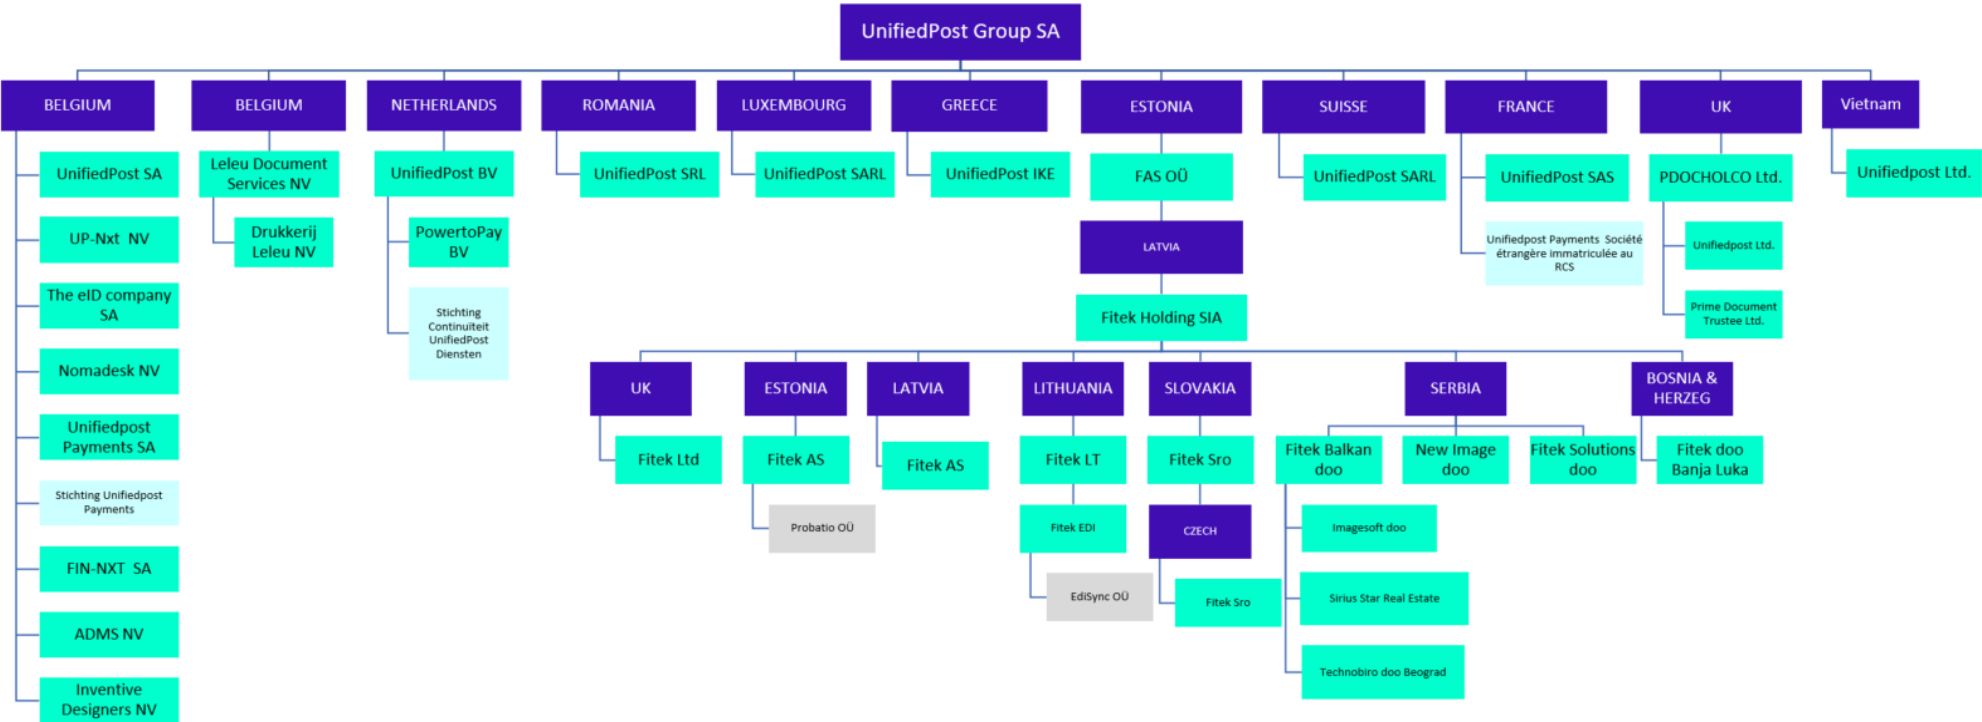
UnifiedPost Group SA

BELGIUM

UnifiedPost SA

UP-Nxt NV

The eID company SA

Nomadesk NV

Unifiedpost Payments SA

Stichting Unifiedpost Payments

FIN-NXT SA

ADMS NV

Inventive Designers NV

BELGIUM

Leleu Document Services NV

Drukkerij Leleu NV

NETHERLANDS

UnifiedPost BV

PowertoPay BV

Stichting Continuiteit UnifiedPost Diensten

ROMANIA

UnifiedPost SRL

LUXEMBOURG

UnifiedPost SARL

GREECE

UnifiedPost IKE

ESTONIA

FAS OÜ

LATVIA

Fitek Holding SIA

UK

Fitek Ltd

ESTONIA

Fitek AS

Probatio OÜ

LATVIA

Fitek AS

LITHUANIA

Fitek LT

Fitek EDI

EdiSync OÜ

SLOVAKIA

Fitek Sro

CZECH

Fitek Sro

SERBIA

Fitek Balkan doo

Imagesoft doo

Sirius Star Real Estate

Technobiro doo Beograd

New Image doo

Fitek Solutions doo

BOSNIA & HERZEG

Fitek doo Banja Luka

SUISSE

UnifiedPost SARL

FRANCE

UnifiedPost SAS

Unifiedpost Payments Société étrangère immatriculée au RCS

UK

PDOCHOLCO Ltd.

Unifiedpost Ltd.

Prime Document Trustee Ltd.

Vietnam

Unifiedpost Ltd.